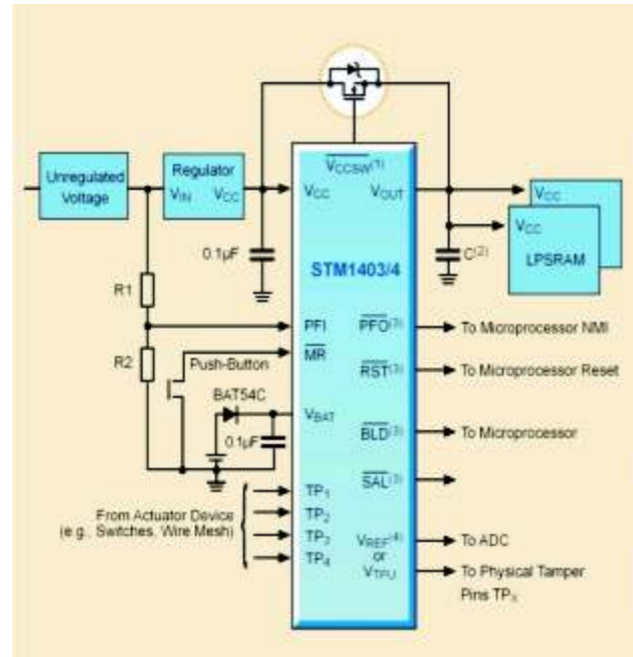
Unregulated Voltage

Regulator
$V_{IN}$ $V_{CC}$

$\overline{V_{CCSW}}^{(1)}$
$V_{CC}$ $V_{OUT}$

0.1µF

STM1403/4

$V_{CC}$
$V_{CC}$
LPSRAM

$C^{(2)}$

R1
R2

PFI
$\overline{MR}$
Push-Button

$\overline{PFO}^{(3)}$ To Microprocessor NMI
$\overline{RST}^{(3)}$ To Microprocessor Reset

BAT54C
$V_{BAT}$
0.1µF

$\overline{BLD}^{(3)}$ To Microprocessor

$\overline{SAL}^{(3)}$

From Actuator Device (e.g., Switches, Wire Mesh)
$TP_1$
$TP_2$
$TP_3$
$TP_4$

$V_{REF}^{(4)}$ or $V_{TPU}$
To ADC
To Physical Tamper Pins $TP_X$